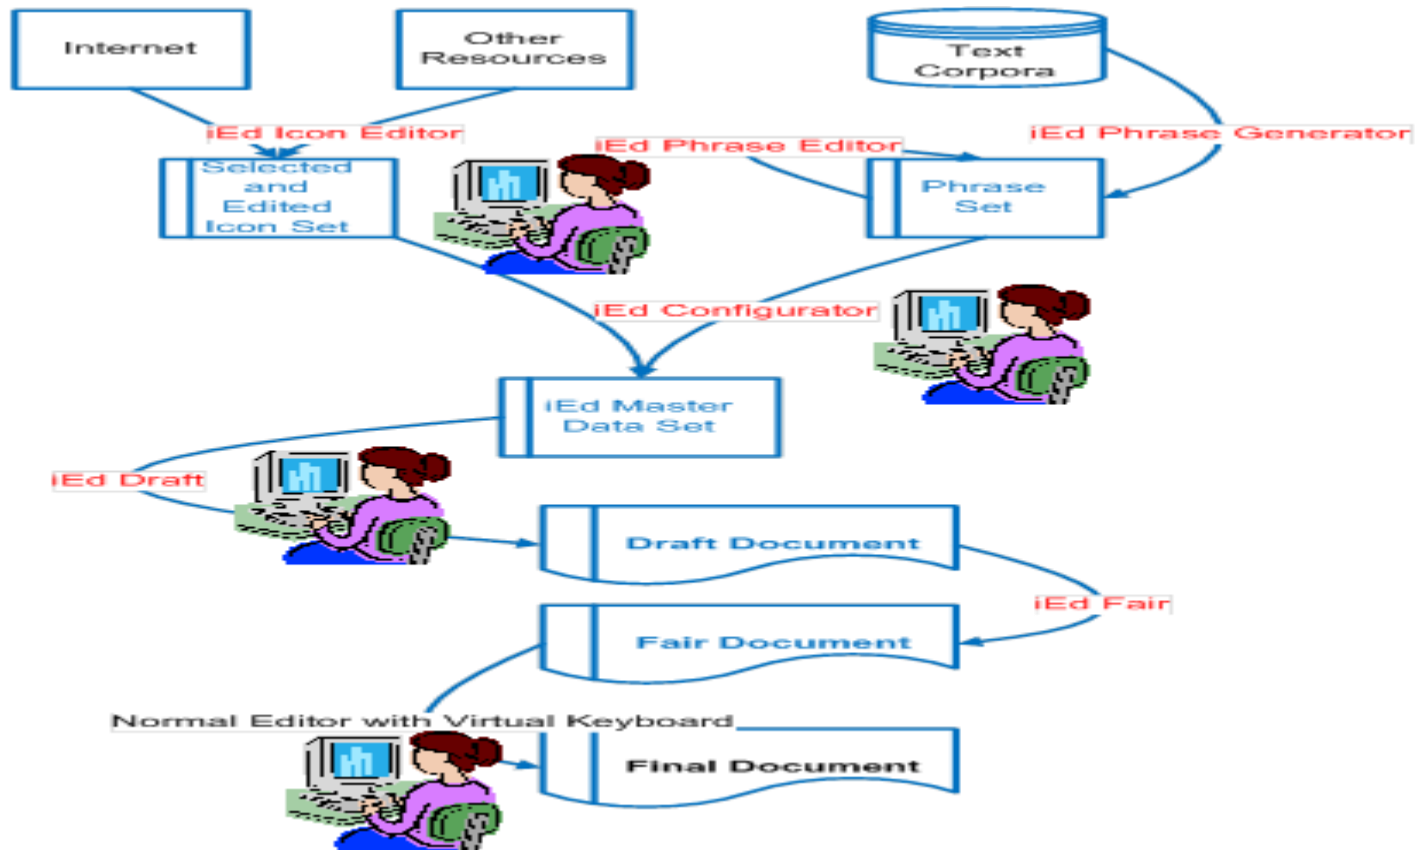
Internet

Other Resources

Text Corpora

iEd Icon Editor

iEd Phrase Editor

iEd Phrase Generator

Selected and Edited Icon Set

Phrase Set

iEd Configurator

iEd Master Data Set

iEd Draft

Draft Document

iEd Fair

Fair Document

Normal Editor with Virtual Keyboard

Final Document